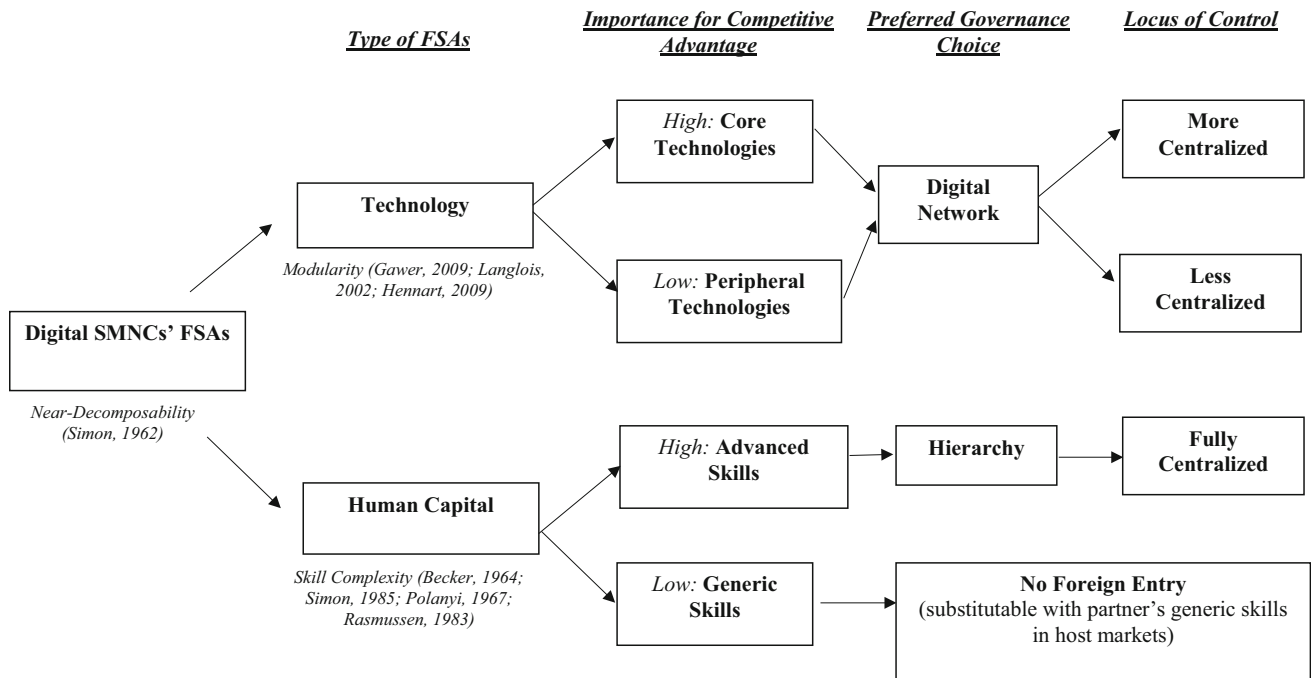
Type of FSAs

Importance for Competitive Advantage

Preferred Governance Choice

Locus of Control

Digital SMNCs' FSAs

Near-Decomposability (Simon, 1962)

Technology

Modularity (Gawer, 2009; Langlois, 2002; Hennart, 2009)

High: Core Technologies

Low: Peripheral Technologies

Digital Network

More Centralized

Less Centralized

Human Capital

Skill Complexity (Becker, 1964; Simon, 1985; Polanyi, 1967; Rasmussen, 1983)

High: Advanced Skills

Hierarchy

Fully Centralized

Low: Generic Skills

No Foreign Entry (substitutable with partner's generic skills in host markets)